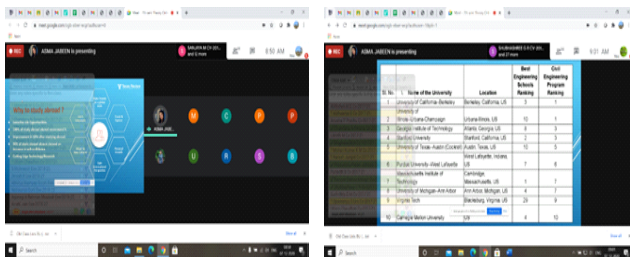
ASMA JABEEN is presenting

8:50 AM

Why to study abroad ?

ASMA JAB...

M C P P

U R S B

Search

ASMA JABEEN is presenting

9:01 AM

| Sl. No. | Name of the University | Location | Best Engineering Schools Ranking | Civil Engineering Program Ranking |
|---|---|---|---|---|
| 1 | University of California-Berkeley | Berkeley, California, US | 3 | 1 |
| 2 | University of Illinois-Urbana-Champaign | Urbana Illinois, US | 10 | 1 |
| 3 | Georgia Institute of Technology | Atlanta, Georgia, US | 8 | 3 |
| 4 | Stanford University | Stanford, California, US | 2 | 3 |
| 5 | University of Texas- Austin (Cockrell) | Austin Texas, US | 10 | 5 |
| 6 | Purdue University-West Lafayette | West Lafayette, Indiana, US | 7 | 6 |
| 7 | Massachusetts Institute of Technology | Cambridge, Massachusetts, US | 1 | 7 |
| 8 | University of Michigan-Ann Arbor | Ann Arbor, Michigan, US | 4 | 7 |
| 9 | Virginia Tech | Blacksburg, Virginia, US | 29 | 9 |
| 10 | Carnegie Mellon University | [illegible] | 4 | 10 |

Search